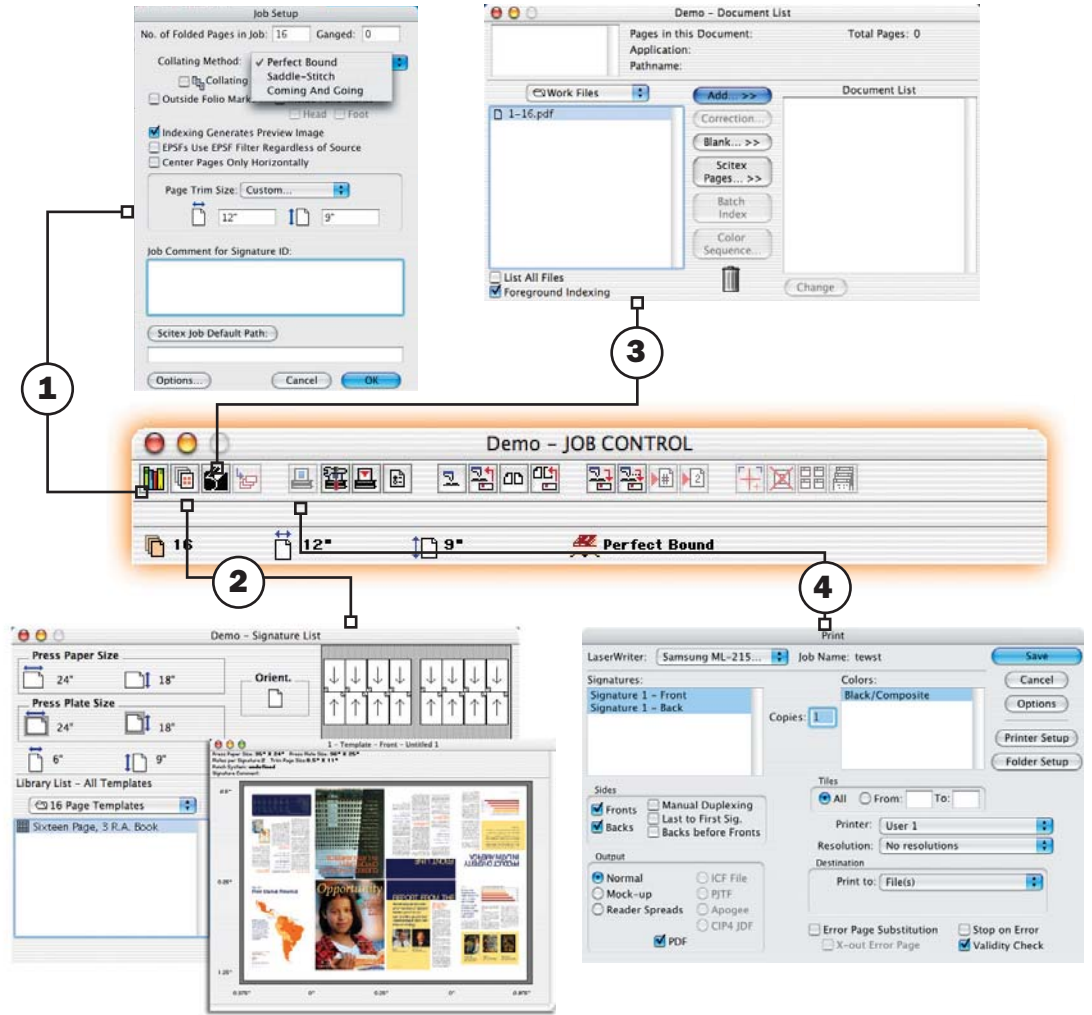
Job Setup

No. of Folded Pages in Job: 16 Ganged: 0

Collating Method: ✓ Perfect Bound
Saddle-Stitch
Coming And Going

Collating

Outside Folio Mark

Head Foot

Indexing Generates Preview Image
EPSFs Use EPSF Filter Regardless of Source
Center Pages Only Horizontally

Page Trim Size: Custom...

12" 9"

Job Comment for Signature ID:

Scitex Job Default Path:

Options... Cancel OK

Demo - Document List

Pages in this Document: Total Pages: 0
Application:
Pathname:

Work Files

1-16.pdf

Add... >>
Correction...
Blank... >>
Scitex Pages... >>
Batch Index
Color Sequence...

Document List

List All Files
Foreground Indexing

Change

1

3

Demo - JOB CONTROL

16 12" 9" Perfect Bound

2

4

Demo - Signature List

Press Paper Size
24" 18"

Press Plate Size
24" 18"

Orient.

6" 9"

Library List - All Templates

16 Page Templates

Sixteen Page, 3 R.A. Book

1 - Template - Front - Untitled 1

Opportunity

Print

LaserWriter: Samsung ML-215... Job Name: tewst

Save
Cancel
Options
Printer Setup
Folder Setup

Signatures:
Signature 1 - Front
Signature 1 - Back

Copies: 1

Colors:
Black/Composite

Sides
Fronts
Backs
Manual Duplexing
Last to First Sig.
Backs before Fronts

Tiles
All From: To:

Printer: User 1
Resolution: No resolutions

Output
Normal
Mock-up
Reader Spreads
ICF File
PJTF
Apogee
CIP4 JDF
PDF

Destination
Print to: File(s)

Error Page Substitution
X-out Error Page
Stop on Error
Validity Check